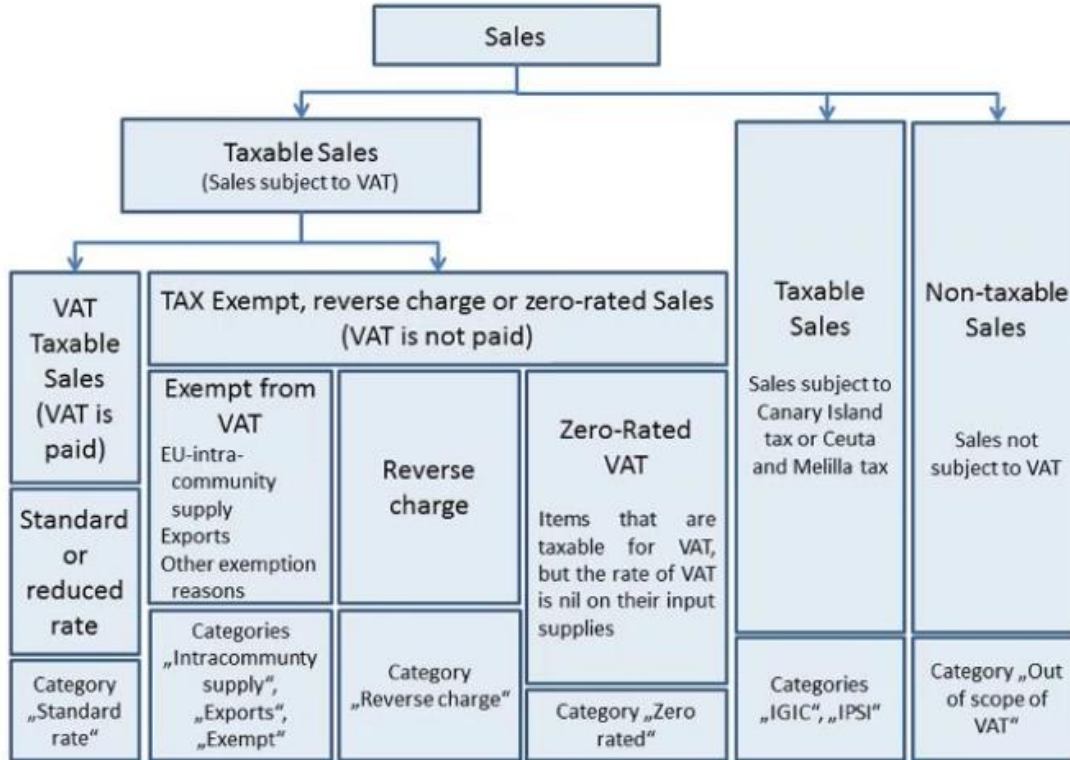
Sales

Taxable Sales
(Sales subject to VAT)

VAT Taxable Sales (VAT is paid)

Standard or reduced rate

Category „Standard rate“

TAX Exempt, reverse charge or zero-rated Sales (VAT is not paid)

Exempt from VAT
EU-intra-community supply
Exports
Other exemption reasons

Categories „Intracommunty supply“, „Exports“, „Exempt“

Reverse charge

Category „Reverse charge“

Zero-Rated VAT

Items that are taxable for VAT, but the rate of VAT is nil on their input supplies

Category „Zero rated“

Taxable Sales

Sales subject to Canary Island tax or Ceuta and Melilla tax

Categories „IGIC“, „IPSI“

Non-taxable Sales

Sales not subject to VAT

Category „Out of scope of VAT“